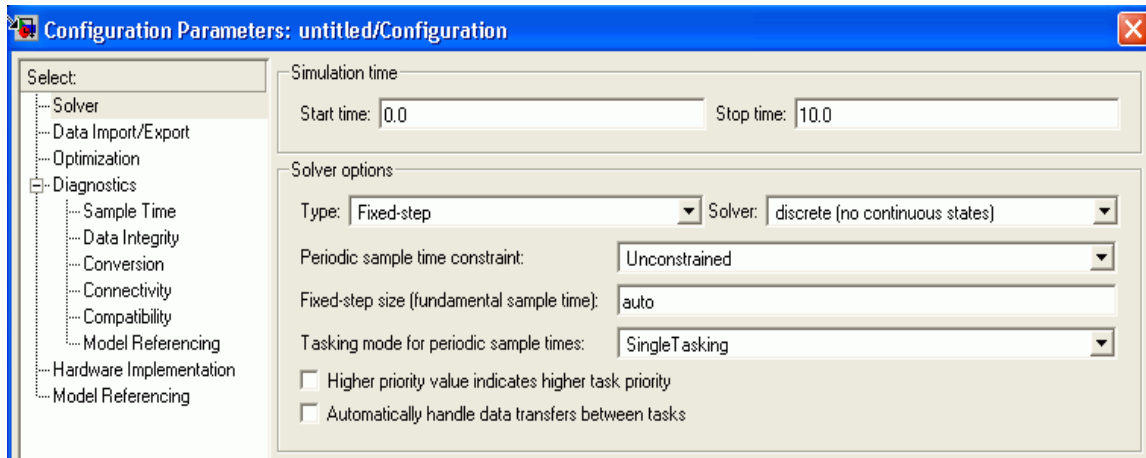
Configuration Parameters: untitled/Configuration

Select:
Solver
Data Import/Export
Optimization
Diagnostics
Sample Time
Data Integrity
Conversion
Connectivity
Compatibility
Model Referencing
Hardware Implementation
Model Referencing

Simulation time
Start time: 0.0
Stop time: 10.0

Solver options
Type: Fixed-step
Solver: discrete (no continuous states)
Periodic sample time constraint: Unconstrained
Fixed-step size (fundamental sample time): auto
Tasking mode for periodic sample times: SingleTasking
Higher priority value indicates higher task priority
Automatically handle data transfers between tasks